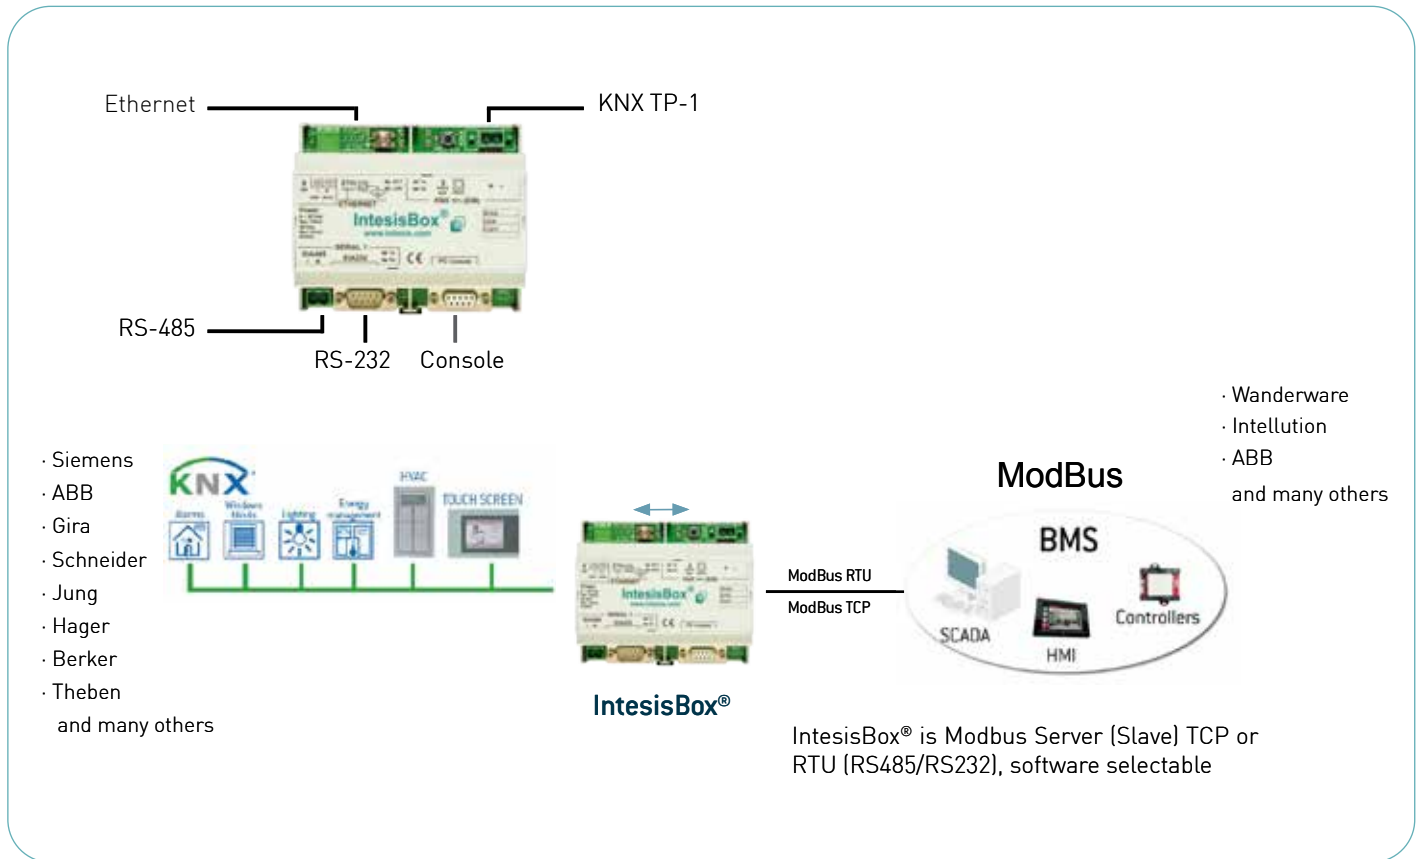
Ethernet

KNX TP-1

RS-485

RS-232

Console

IntesisBox®

· Siemens
· ABB
· Gira
· Schneider
· Jung
· Hager
· Berker
· Theben
and many others

KNX

Alarms

Window blinds

Lighting

Energy management

HVAC

TOUCH SCREEN

ModBus RTU

ModBus TCP

IntesisBox®

· Wanderware
· Intellution
· ABB
and many others

ModBus

BMS

SCADA

HMI

Controllers

IntesisBox® is Modbus Server (Slave) TCP or RTU (RS485/RS232), software selectable